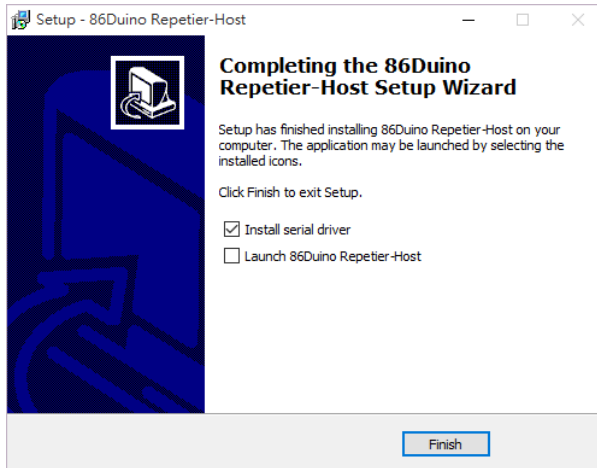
Setup - 86Duino Repetier-Host

Completing the 86Duino Repetier-Host Setup Wizard

Setup has finished installing 86Duino Repetier-Host on your computer. The application may be launched by selecting the installed icons.

Click Finish to exit Setup.

☑ Install serial driver

☐ Launch 86Duino Repetier-Host

Finish